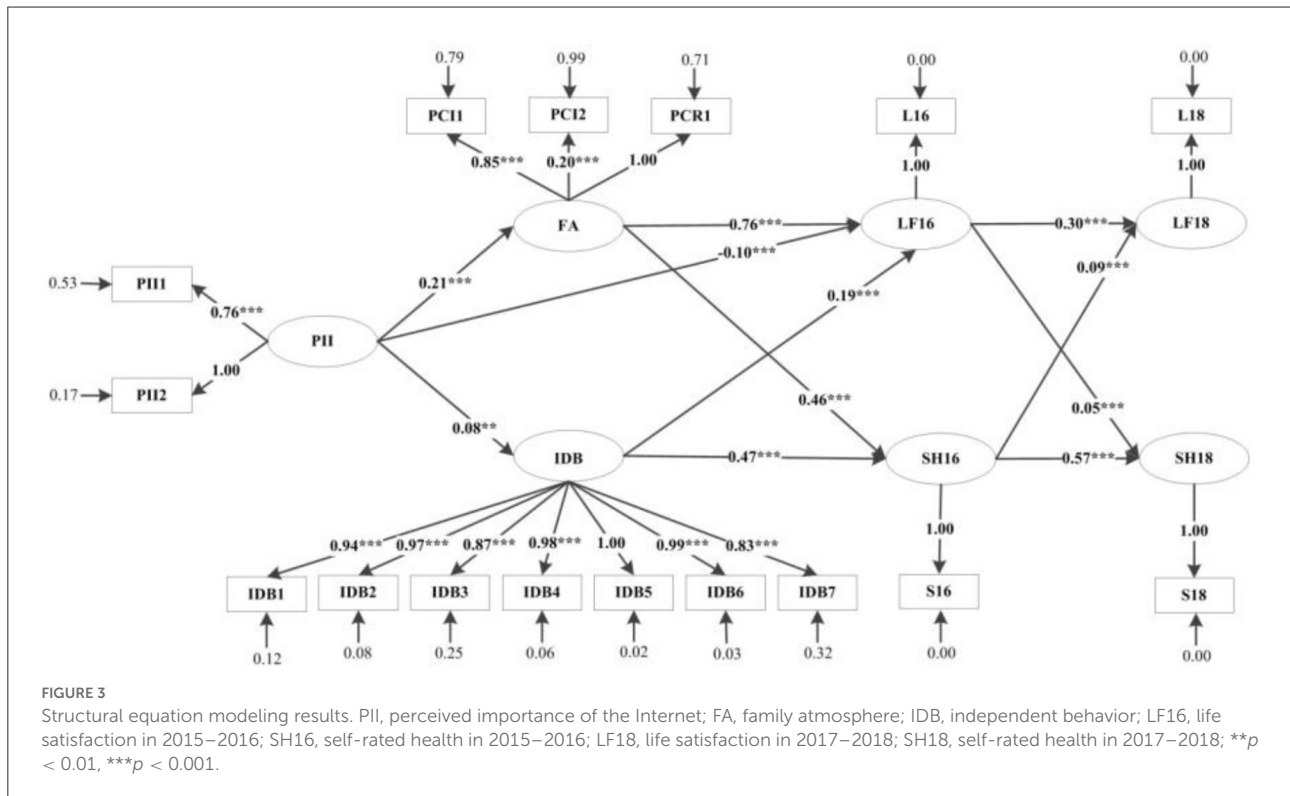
0.79
0.99
0.71
PCI1
PCI2
PCR1
0.85***
0.20***
1.00
FA
0.00
L16
1.00
LF16
0.00
L18
1.00
LF18
0.76***
0.30***
-0.10***
0.09***
0.19***
0.21***
0.53
PII1
0.76***
PII
1.00
0.17
PII2
0.46***
0.05***
0.08**
IDB
0.47***
SH16
0.57***
SH18
1.00
1.00
0.94***
0.97***
0.87***
0.98***
1.00
0.99***
0.83***
IDB1
IDB2
IDB3
IDB4
IDB5
IDB6
IDB7
S16
S18
0.12
0.08
0.25
0.06
0.02
0.03
0.32
0.00
0.00

FIGURE 3
Structural equation modeling results. PII, perceived importance of the Internet; FA, family atmosphere; IDB, independent behavior; LF16, life satisfaction in 2015–2016; SH16, self-rated health in 2015–2016; LF18, life satisfaction in 2017–2018; SH18, self-rated health in 2017–2018; $**p < 0.01$, $***p < 0.001$.